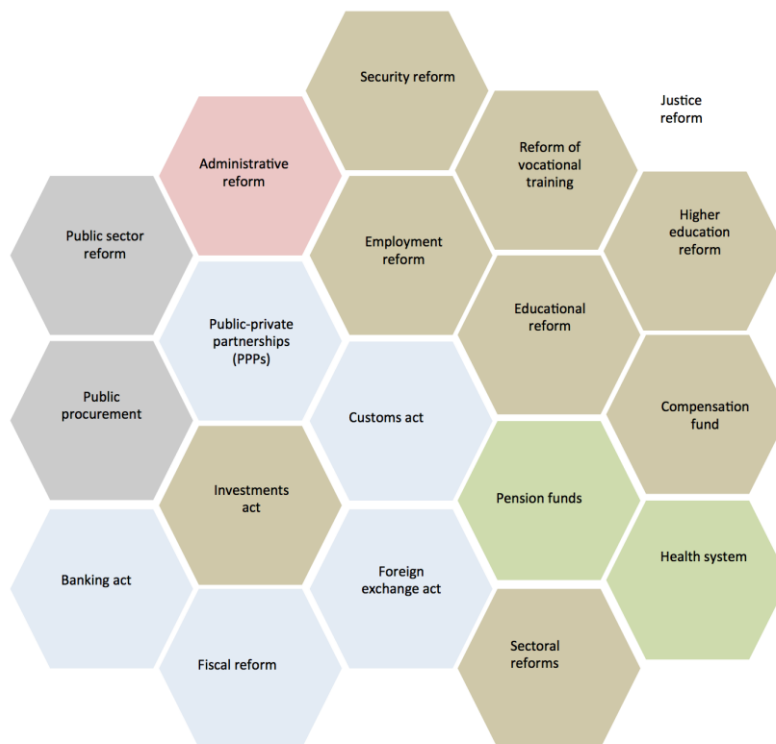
Security reform

Justice reform

Administrative reform

Reform of vocational training

Public sector reform

Employment reform

Higher education reform

Public-private partnerships (PPPs)

Educational reform

Public procurement

Customs act

Compensation fund

Investments act

Pension funds

Health system

Banking act

Foreign exchange act

Fiscal reform

Sectoral reforms